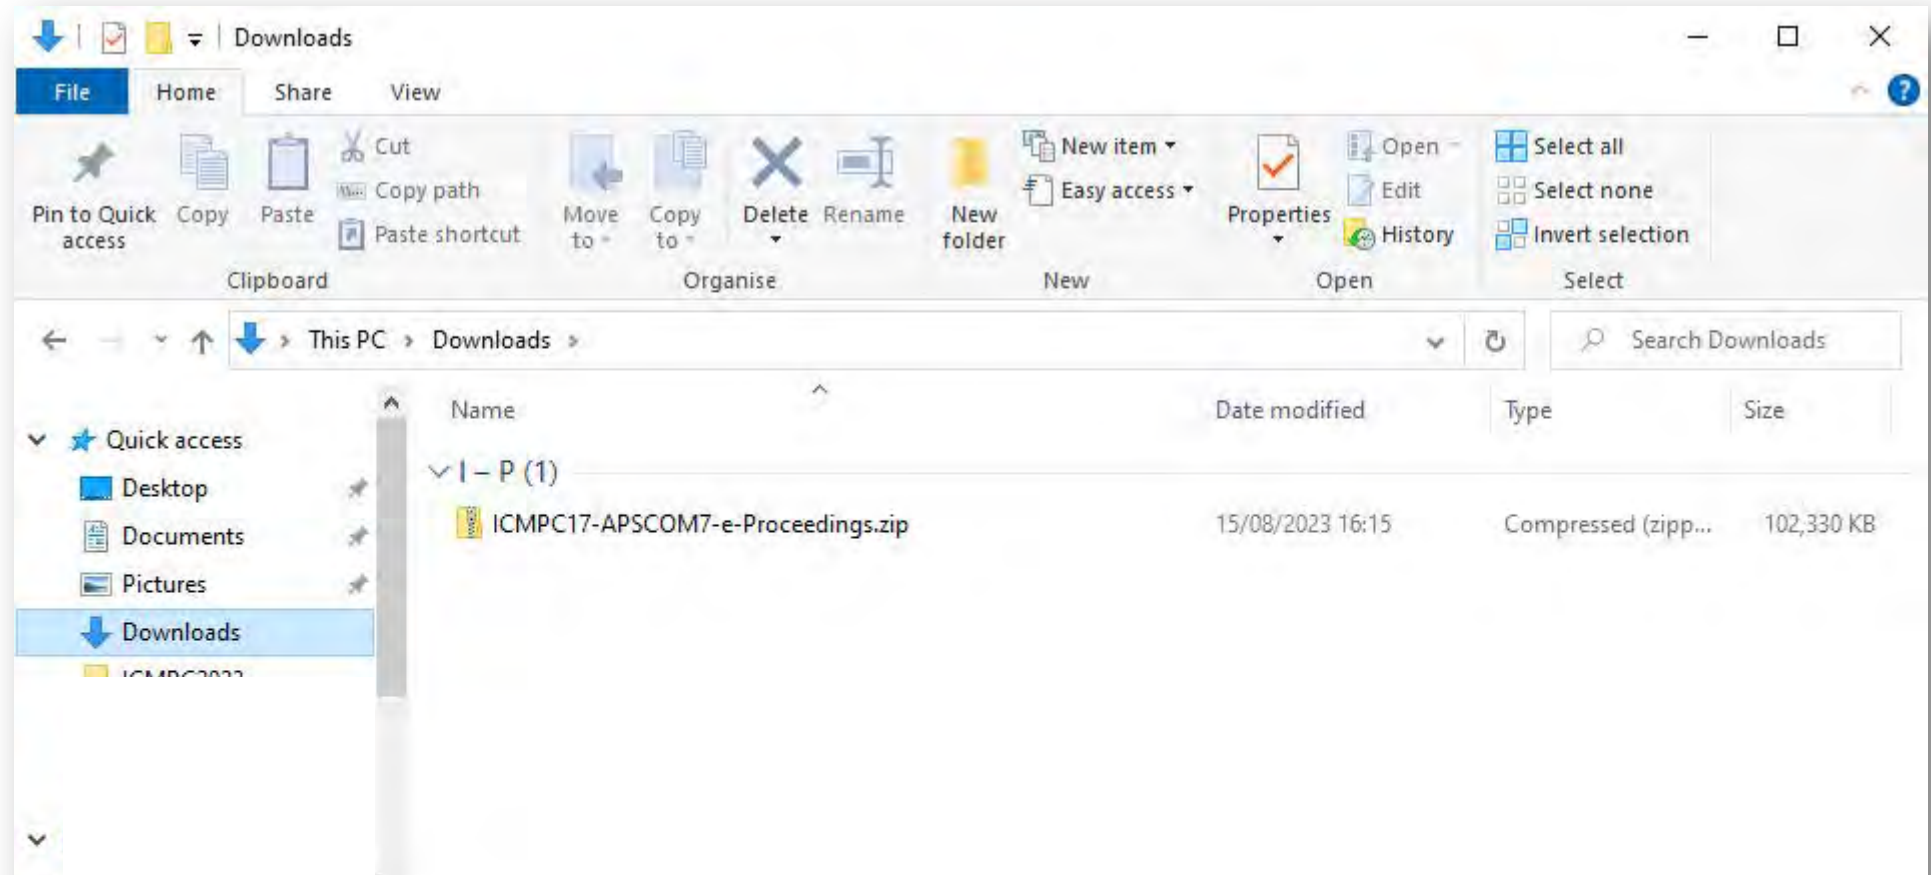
Downloads

File Home Share View

Pin to Quick access
Copy
Paste
Cut
Copy path
Paste shortcut
Clipboard

Move to
Copy to
Delete
Rename
Organise

New folder
New item
Easy access
New

Properties
Open
Edit
History
Open

Select all
Select none
Invert selection
Select

This PC › Downloads ›

Search Downloads

Quick access
Desktop
Documents
Pictures
Downloads
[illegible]

| Name | Date modified | Type | Size |
|---|---|---|---|
| I – P (1) | | | |
| ICMPC17-APSCOM7-e-Proceedings.zip | 15/08/2023 16:15 | Compressed (zipp... | 102,330 KB |